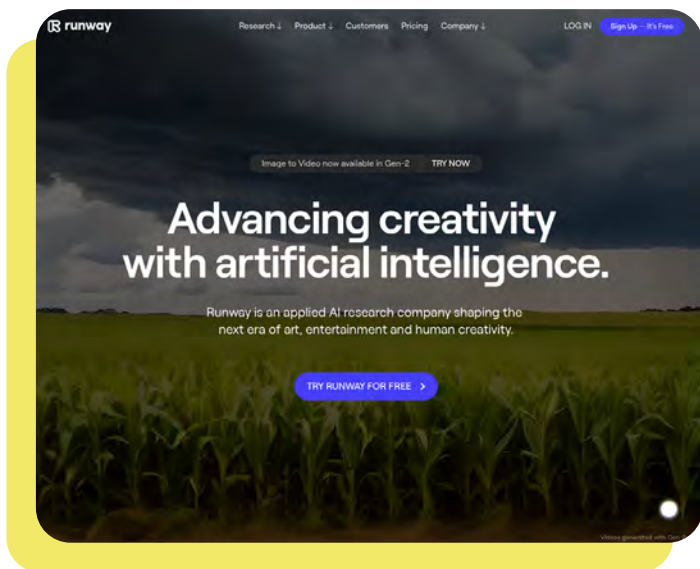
runway

Research ↓ Product ↓ Customers Pricing Company ↓

LOG IN Sign Up – It's Free

Image to Video now available in Gen-2 TRY NOW

Advancing creativity with artificial intelligence.

Runway is an applied AI research company shaping the next era of art, entertainment and human creativity.

TRY RUNWAY FOR FREE >

Videos generated with Gen-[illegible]